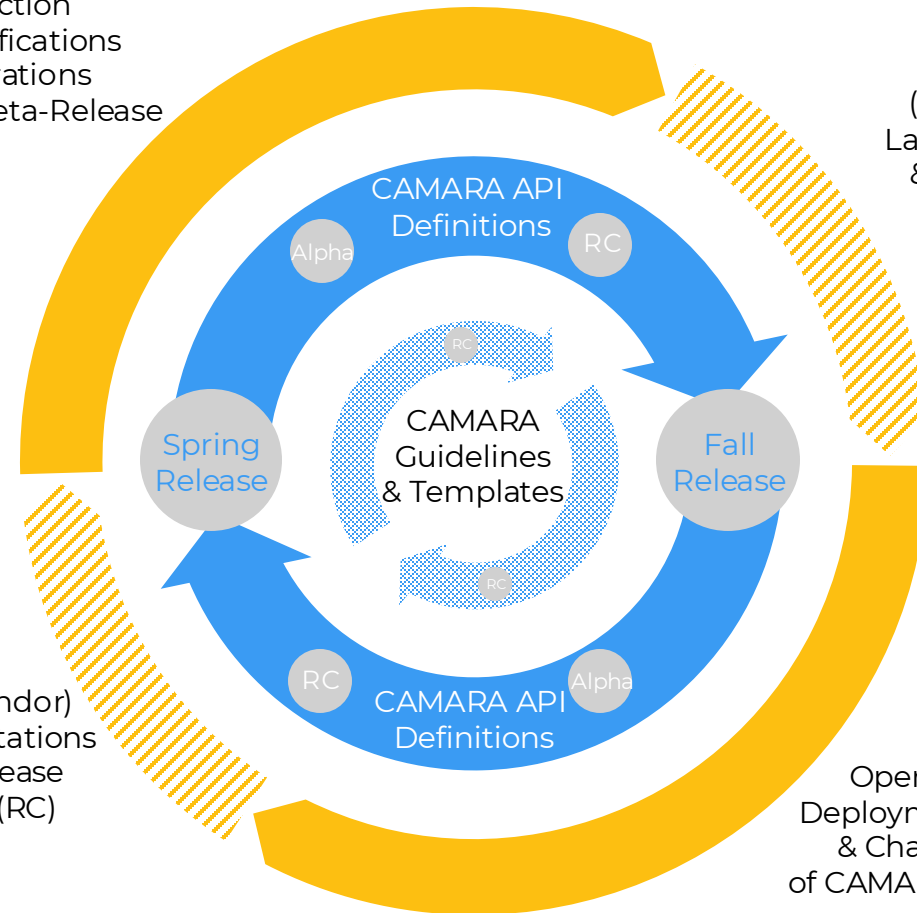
ction
fications
ations
eta-Release

(
La
&

CAMARA API
Definitions

Alpha

RC

RC

RC

CAMARA
Guidelines
& Templates

Spring
Release

Fall
Release

RC

Alpha

CAMARA API
Definitions

ndor)
tations
ease
(RC)

Oper
Deployn
& Cha
of CAMA